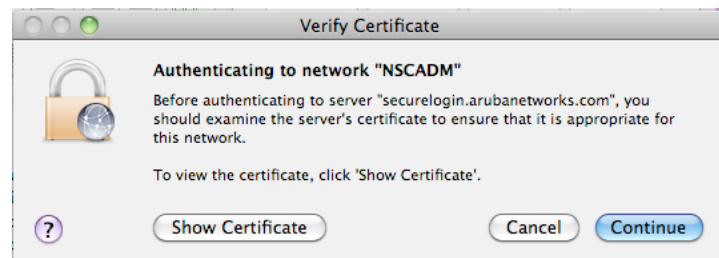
Verify Certificate

Authenticating to network "NSCADM"

Before authenticating to server "securelogin.arubanetworks.com", you should examine the server's certificate to ensure that it is appropriate for this network.

To view the certificate, click 'Show Certificate'.

?

Show Certificate

Cancel

Continue